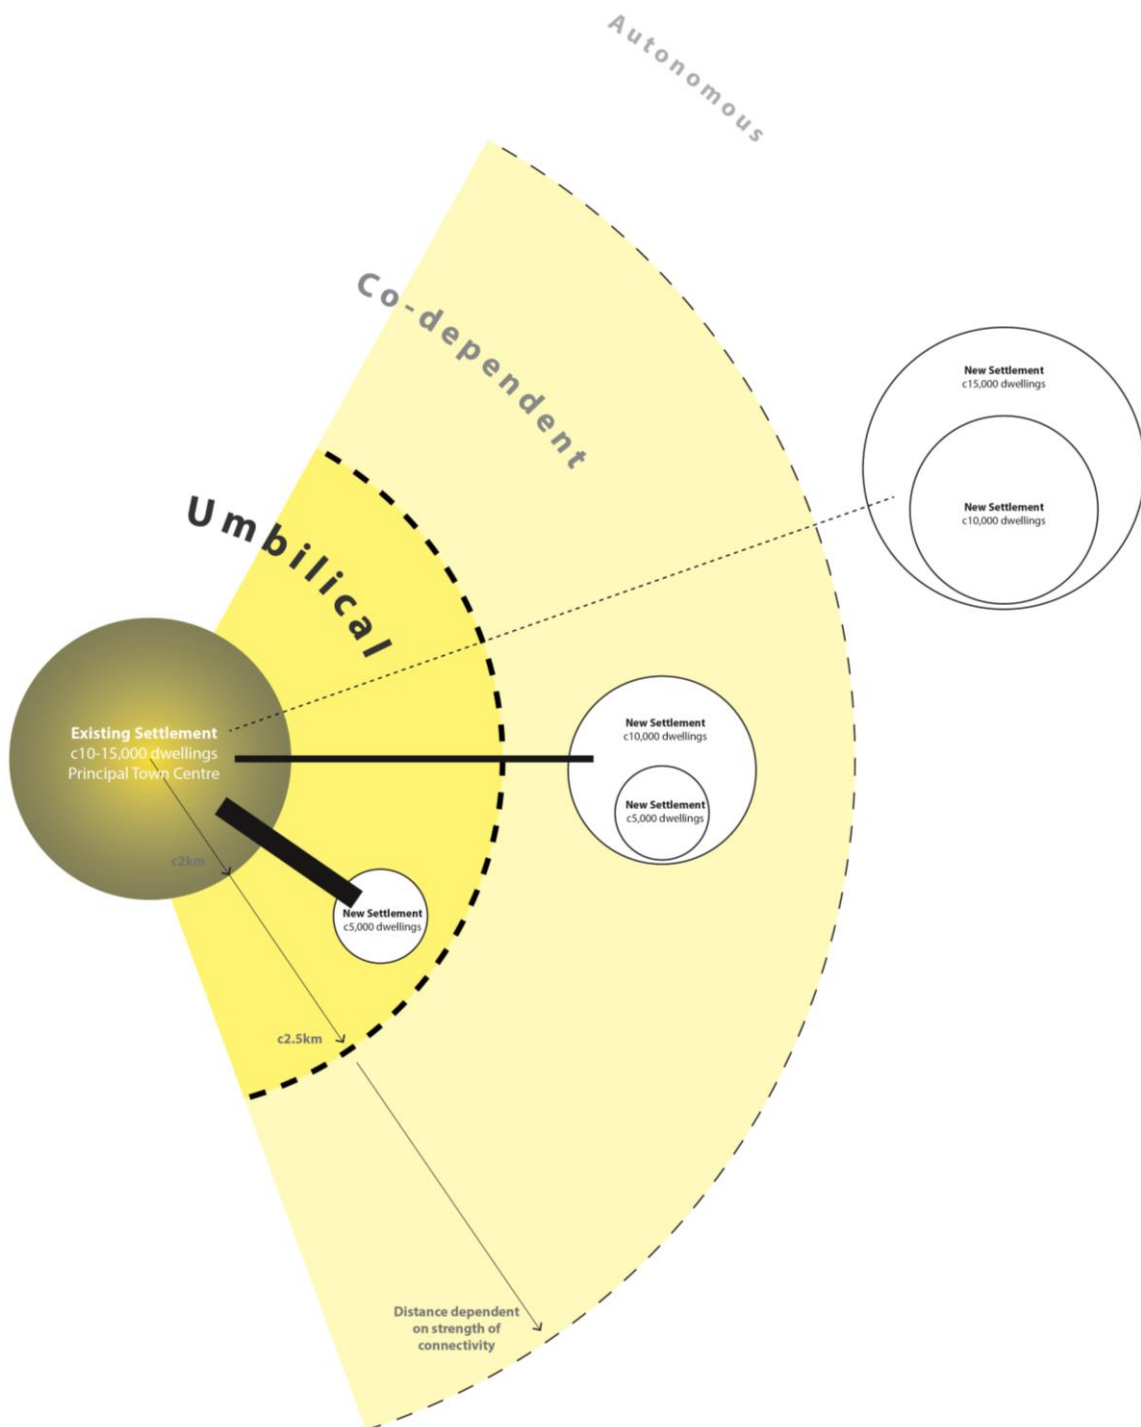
Autonomous

Co-dependent

Umbilical

New Settlement
c15,000 dwellings

New Settlement
c10,000 dwellings

Existing Settlement
c10-15,000 dwellings
Principal Town Centre

New Settlement
c10,000 dwellings

New Settlement
c5,000 dwellings

c2km

New Settlement
c5,000 dwellings

c2.5km

Distance dependent on strength of connectivity